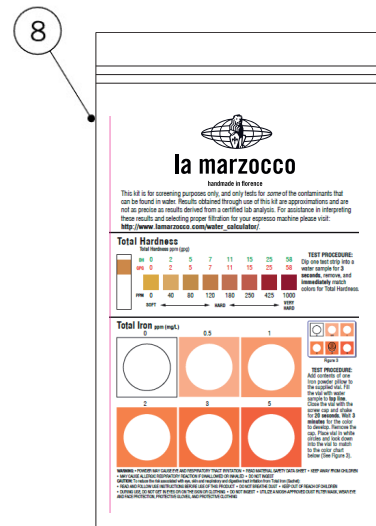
8

la marzocco

handmade in florence

This kit is for screening purposes only, and only tests for some of the contaminants that can be found in water. Results obtained through use of this kit are approximations and are not as precise as results derived from a certified lab analysis. For assistance in interpreting these results and selecting proper filtration for your espresso machine please visit: http://www.lamarzocco.com/water_calculator/.

Total Hardness
Total Hardness ppm (gpg)

| dH | 0 | 2 | 5 | 7 | 11 | 15 | 25 | 58 |
|---|---|---|---|---|---|---|---|---|
| gpg | 0 | 2 | 5 | 7 | 11 | 15 | 25 | 58 |
| PPM | 0 | 40 | 80 | 120 | 180 | 250 | 425 | 1000 |

SOFT — HARD — VERY HARD

TEST PROCEDURE: Dip one test strip into a water sample for 3 seconds, remove, and immediately match colors for Total Hardness.

Total Iron ppm (mg/L)

0 0.5 1
2 3 5

Figure 3

TEST PROCEDURE: Add contents of one iron powder pillow to the supplied vial. Fill the vial with water sample to top line. Close the vial with the screw cap and shake for 20 seconds. Wait 3 minutes for the color to develop. Remove the cap. Place vial in white circles and look down into the vial to match to the color chart below (See Figure 3).

WARNING • POWDER MAY CAUSE EYE AND RESPIRATORY TRACT IRRITATION • READ MATERIAL SAFETY DATA SHEET • KEEP AWAY FROM CHILDREN • MAY CAUSE ALLERGIC RESPIRATORY REACTION IF INHALED OR INGESTED • DO NOT INGEST
CAUTION: To reduce the risk associated with eye, skin and respiratory and digestive tract irritation from Total Iron (Sachet):
• READ AND FOLLOW USE INSTRUCTIONS BEFORE USE OF THIS PRODUCT • DO NOT BREATHE DUST • KEEP OUT OF REACH OF CHILDREN
• DURING USE, DO NOT GET IN EYES OR ON THE SKIN OR CLOTHING • DO NOT INGEST • UTILIZE A NIOSH APPROVED DUST FILTER MASK, WEAR EYE AND FACE PROTECTION, PROTECTIVE GLOVES, AND PROTECTIVE CLOTHING